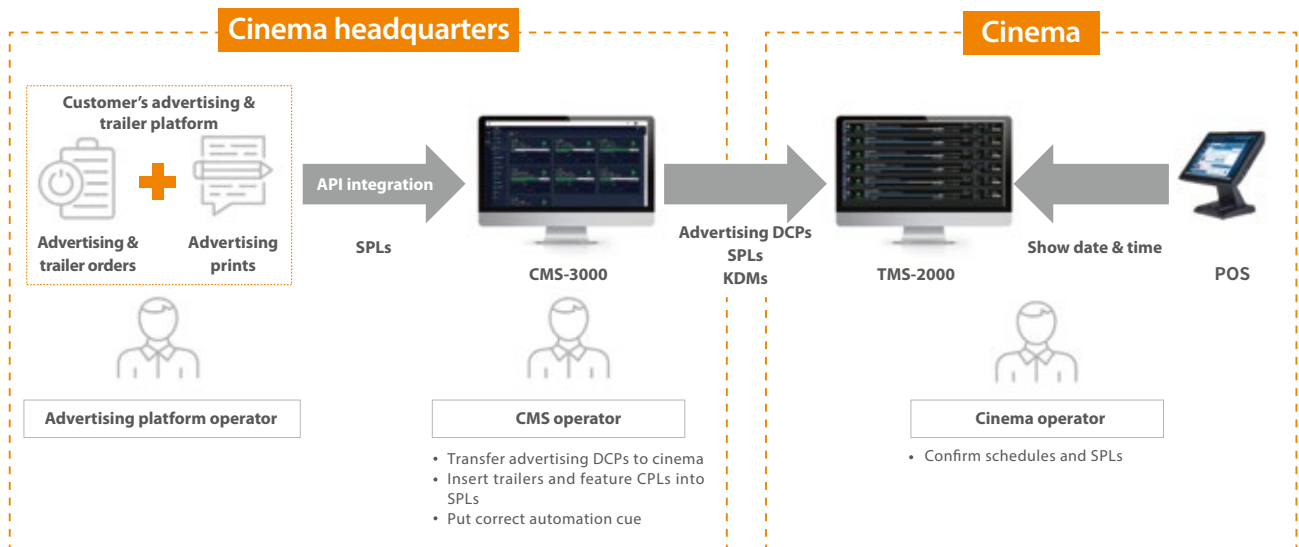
Cinema headquarters

Cinema

Customer's advertising & trailer platform

Advertising & trailer orders

Advertising prints

API integration

SPLs

CMS-3000

Advertising DCPs
SPLs
KDMs

TMS-2000

Show date & time

POS

Advertising platform operator

CMS operator

• Transfer advertising DCPs to cinema
• Insert trailers and feature CPLs into SPLs
• Put correct automation cue

Cinema operator

• Confirm schedules and SPLs